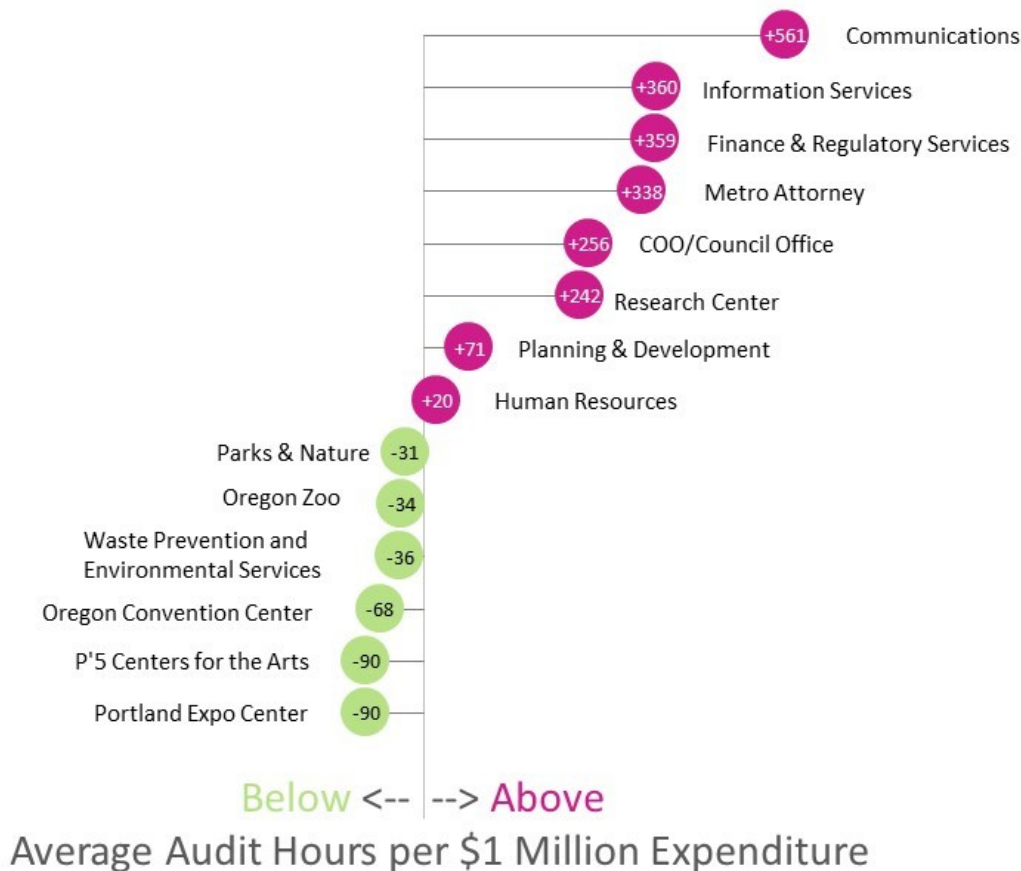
+561 Communications
+360 Information Services
+359 Finance & Regulatory Services
+338 Metro Attorney
+256 COO/Council Office
+242 Research Center
+71 Planning & Development
+20 Human Resources
Parks & Nature -31
Oregon Zoo -34
Waste Prevention and Environmental Services -36
Oregon Convention Center -68
P'5 Centers for the Arts -90
Portland Expo Center -90

Below <-- --> Above
Average Audit Hours per $1 Million Expenditure